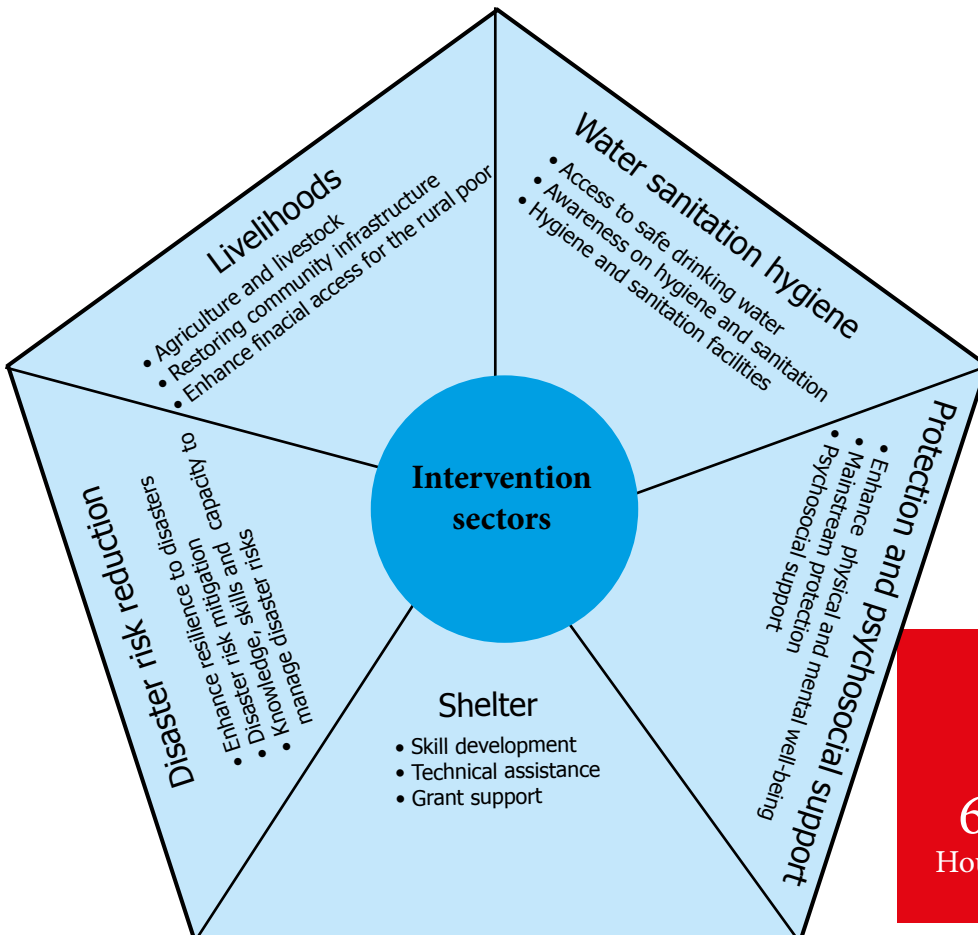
Livelihoods
• Agriculture and livestock
• Restoring community infrastructure
• Enhance finacial access for the rural poor

Water sanitation hygiene
• Access to safe drinking water
• Awareness on hygiene and sanitation
• Hygiene and sanitation facilities

Intervention sectors

Disaster risk reduction
• Enhance resilience to disasters
• Disaster risk mitigation capacity to
• Knowledge, skills and manage disaster risks

Protection and psychosocial support
• Enhance physical and mental well-being
• Mainstream protection
• Psychosocial support

Shelter
• Skill development
• Technical assistance
• Grant support

6
Hov